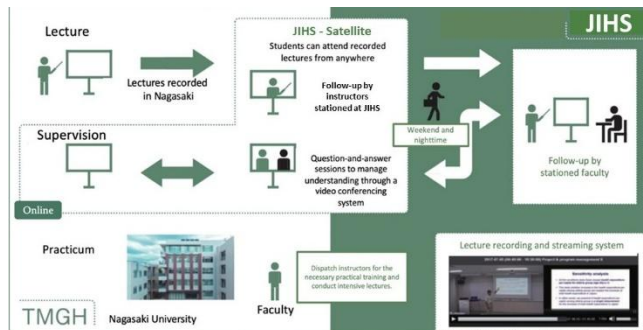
JIHS

Lecture

Lectures recorded in Nagasaki

JIHS - Satellite

Students can attend recorded lectures from anywhere

Follow-up by Instructors stationed at JIHS

Supervision

Question-and-answer sessions to manage understanding through a video conferencing system

Weekend and nighttime

Follow-up by stationed faculty

Online

Practicum

Dispatch instructors for the necessary practical training and conduct intensive lectures.

Faculty

Lecture recording and streaming system

Sensitivity analysis

TMGH

Nagasaki University